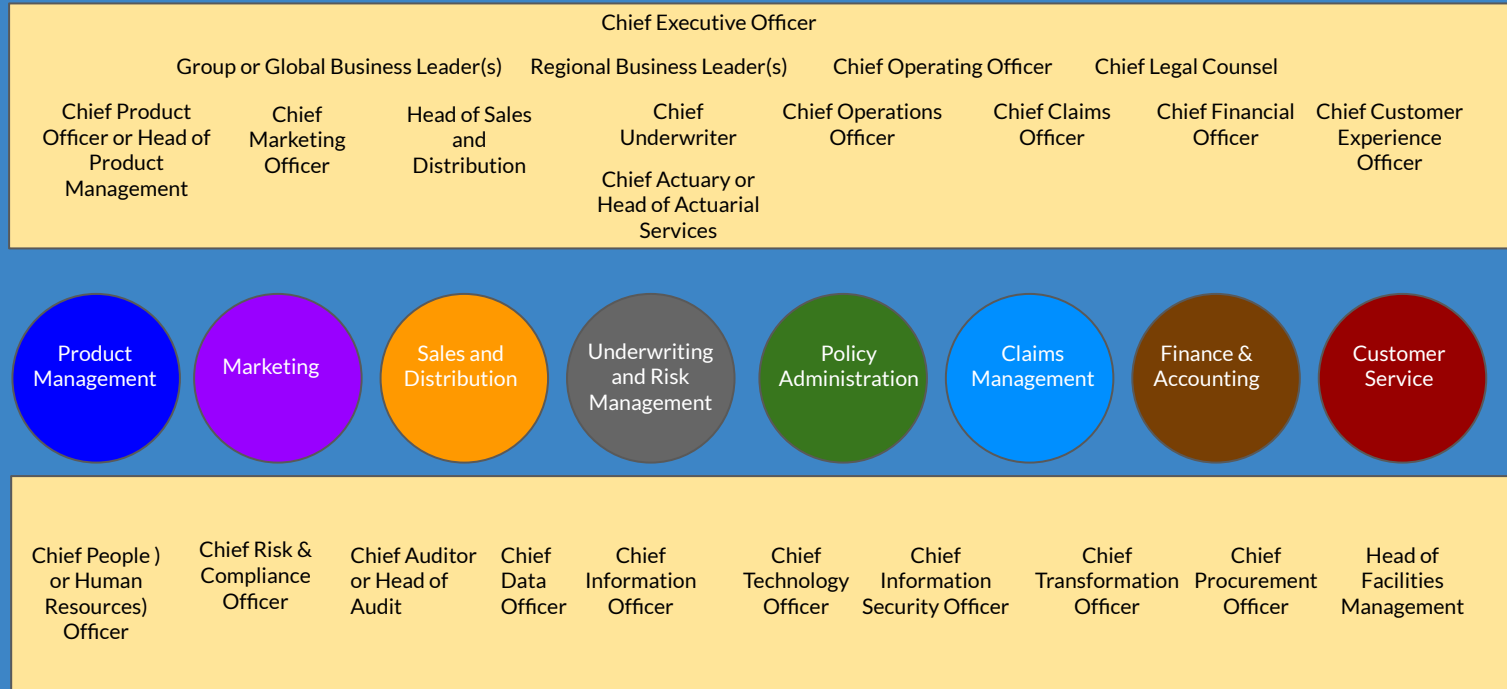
Chief Executive Officer

Group or Global Business Leader(s) Regional Business Leader(s) Chief Operating Officer Chief Legal Counsel

Chief Product Officer or Head of Product Management

Chief Marketing Officer

Head of Sales and Distribution

Chief Underwriter

Chief Actuary or Head of Actuarial Services

Chief Operations Officer

Chief Claims Officer

Chief Financial Officer

Chief Customer Experience Officer

Product Management

Marketing

Sales and Distribution

Underwriting and Risk Management

Policy Administration

Claims Management

Finance & Accounting

Customer Service

Chief People ) or Human Resources) Officer

Chief Risk & Compliance Officer

Chief Auditor or Head of Audit

Chief Data Officer

Chief Information Officer

Chief Technology Officer

Chief Information Security Officer

Chief Transformation Officer

Chief Procurement Officer

Head of Facilities Management